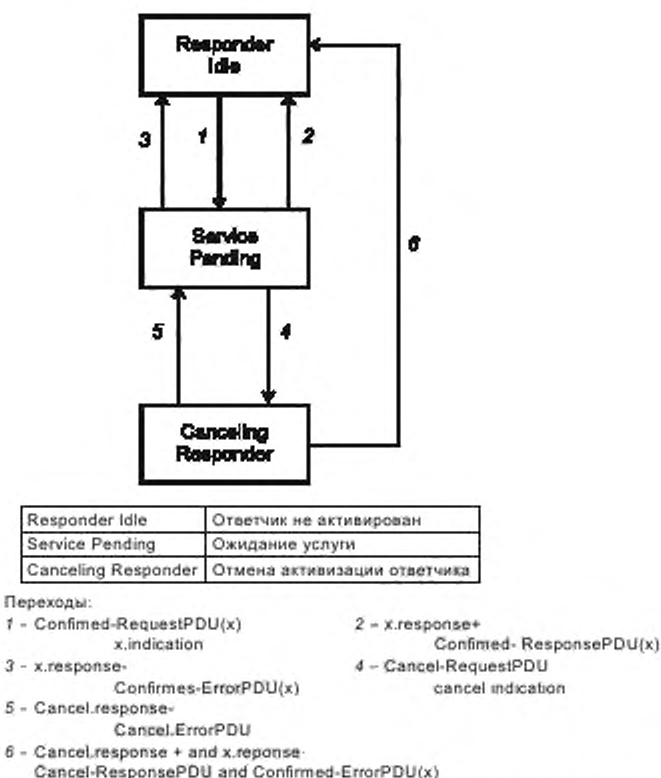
Responder Idle

3

1

2

Service Pending

6

5

4

Canceling Responder

| Responder Idle | Ответчик не активирован |
|---|---|
| Service Pending | Ожидание услуги |
| Canceling Responder | Отмена активизации ответчика |

Переходы:

1 - Confirmed-RequestPDU(x) x.indication

2 - x.response+ Confirmed- ResponsePDU(x)

3 - x.response- Confirmes-ErrorPDU(x)

4 - Cancel-RequestPDU cancel indication

5 - Cancel.response- Cancel.ErrorPDU

6 - Cancel.response + and x.reponse- Cancel-ResponsePDU and Confirmed-ErrorPDU(x)